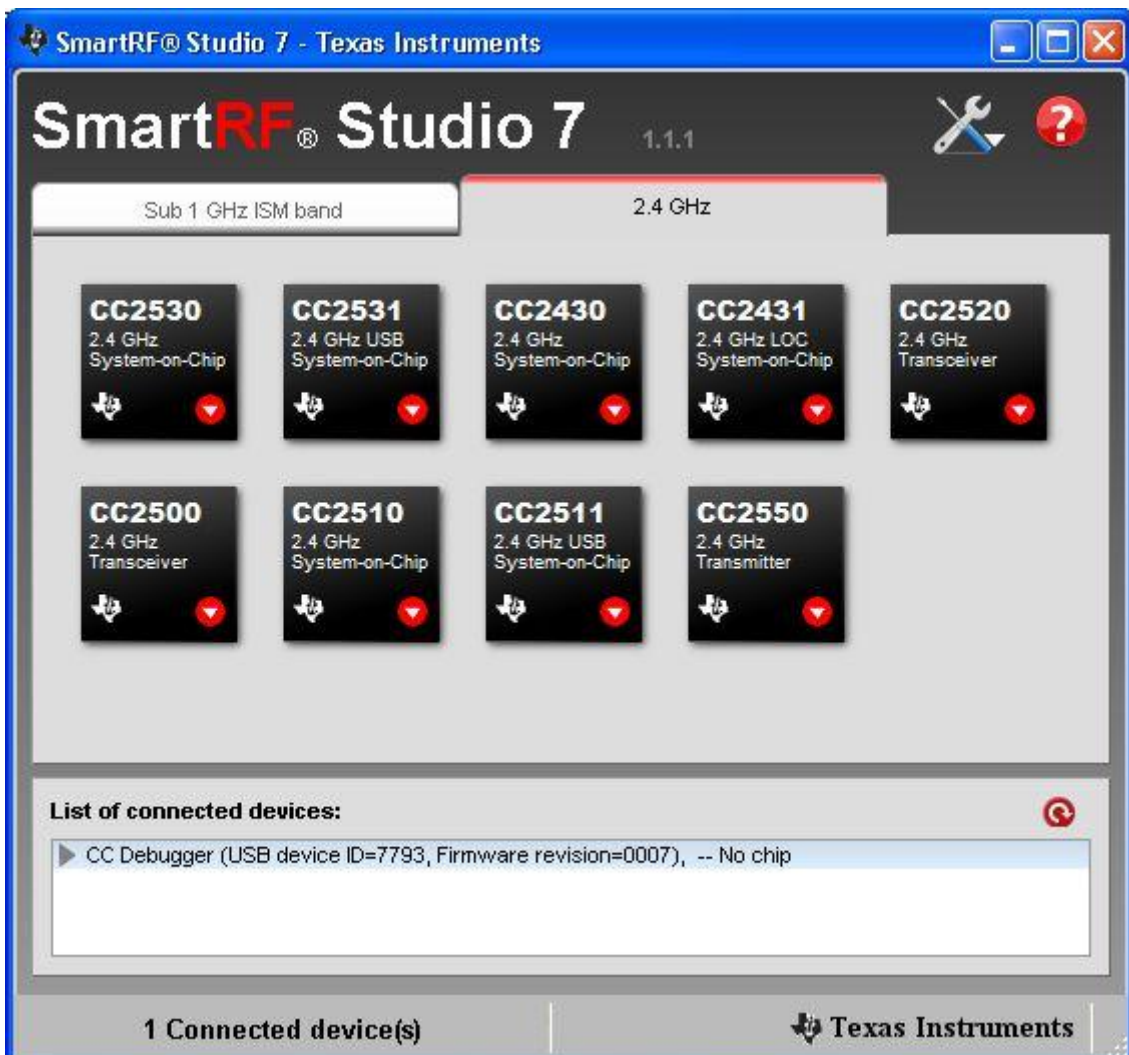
SmartRF® Studio 7 - Texas Instruments

SmartRF® Studio 7 1.1.1

Sub 1 GHz ISM band

2.4 GHz

CC2530
2.4 GHz
System-on-Chip

CC2531
2.4 GHz USB
System-on-Chip

CC2430
2.4 GHz
System-on-Chip

CC2431
2.4 GHz LOC
System-on-Chip

CC2520
2.4 GHz
Transceiver

CC2500
2.4 GHz
Transceiver

CC2510
2.4 GHz
System-on-Chip

CC2511
2.4 GHz USB
System-on-Chip

CC2550
2.4 GHz
Transmitter

List of connected devices:

CC Debugger (USB device ID=7793, Firmware revision=0007), -- No chip

1 Connected device(s)

Texas Instruments